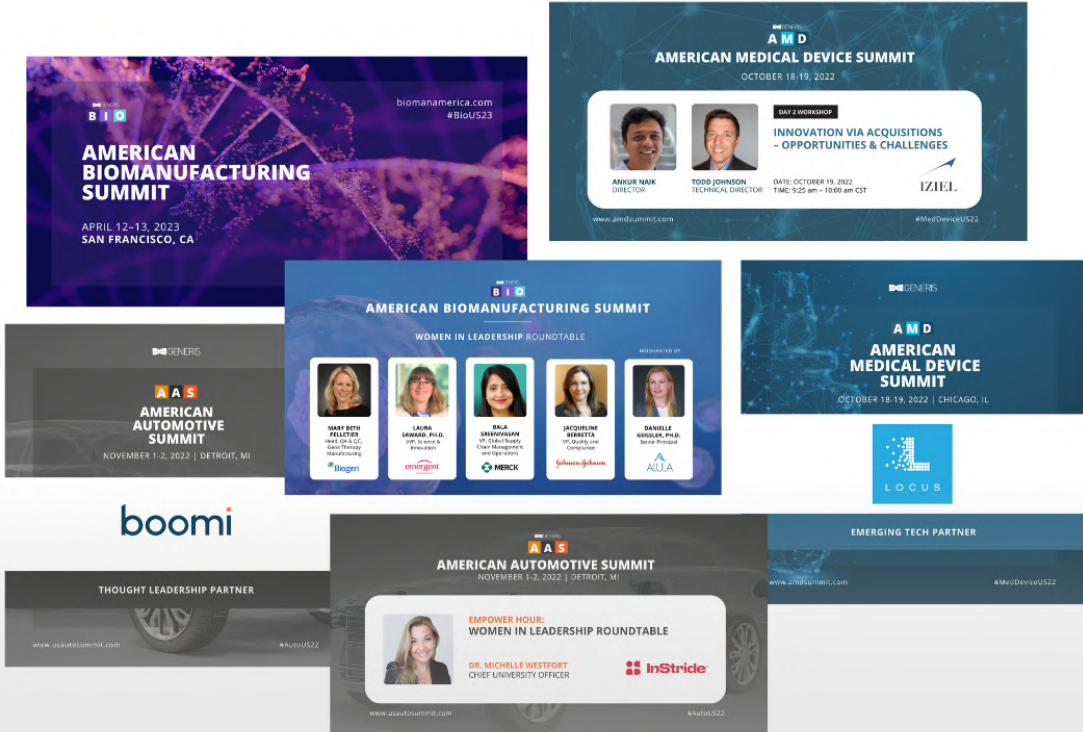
GENERIS
BIO
biomanamerica.com
#BioUS23
AMERICAN BIOMANUFACTURING SUMMIT
APRIL 12–13, 2023
SAN FRANCISCO, CA

GENERIS
AMD
AMERICAN MEDICAL DEVICE SUMMIT
OCTOBER 18-19, 2022
ANKUR NAIK
DIRECTOR
TODD JOHNSON
TECHNICAL DIRECTOR
DAY 2 WORKSHOP
INNOVATION VIA ACQUISITIONS – OPPORTUNITIES & CHALLENGES
DATE: OCTOBER 19, 2022
TIME: 9:25 am – 10:00 am CST
IZIEL
www.amdsummit.com
#MedDeviceUS22

GENERIS
BIO
AMERICAN BIOMANUFACTURING SUMMIT
WOMEN IN LEADERSHIP ROUNDTABLE
MODERATED BY
MARY BETH PELLETIER
Head, QA & QC, Gene Therapy Manufacturing
Biogen
LAURA SAWARD, PH.D.
SVP, Science & Innovation
emergent
BALA SREENIVASAN
VP, Global Supply Chain Management and Operations
MERCK
JACQUELINE BERRETTA
VP, Quality and Compliance
Johnson&Johnson
DANIELLE GEISSLER, PH.D.
Senior Principal
ALULA

GENERIS
AMD
AMERICAN MEDICAL DEVICE SUMMIT
OCTOBER 18-19, 2022 | CHICAGO, IL
LOCUS
EMERGING TECH PARTNER
www.amdsummit.com
#MedDeviceUS22

GENERIS
AAS
AMERICAN AUTOMOTIVE SUMMIT
NOVEMBER 1-2, 2022 | DETROIT, MI
boomi
THOUGHT LEADERSHIP PARTNER
www.usautosummit.com
#AutoUS22

GENERIS
AAS
AMERICAN AUTOMOTIVE SUMMIT
NOVEMBER 1-2, 2022 | DETROIT, MI
EMPOWER HOUR:
WOMEN IN LEADERSHIP ROUNDTABLE
DR. MICHELLE WESTFORT
CHIEF UNIVERSITY OFFICER
InStride
www.usautosummit.com
#AutoUS22